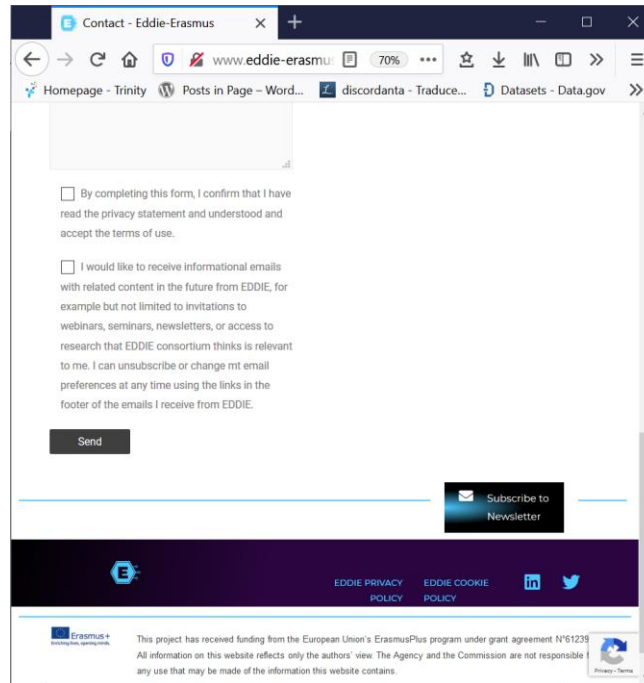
Contact - Eddie-Erasmus

www.eddie-erasmu

70%

Homepage - Trinity

Posts in Page – Word...

discordanta - Traduce...

Datasets - Data.gov

By completing this form, I confirm that I have read the privacy statement and understood and accept the terms of use.

I would like to receive informational emails with related content in the future from EDDIE, for example but not limited to invitations to webinars, seminars, newsletters, or access to research that EDDIE consortium thinks is relevant to me. I can unsubscribe or change mt email preferences at any time using the links in the footer of the emails I receive from EDDIE.

Send

Subscribe to Newsletter

EDDIE PRIVACY POLICY

EDDIE COOKIE POLICY

Erasmus+

This project has received funding from the European Union's ErasmusPlus program under grant agreement N°61239 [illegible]
All information on this website reflects only the authors' view. The Agency and the Commission are not responsible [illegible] any use that may be made of the information this website contains.

Privacy - Terms